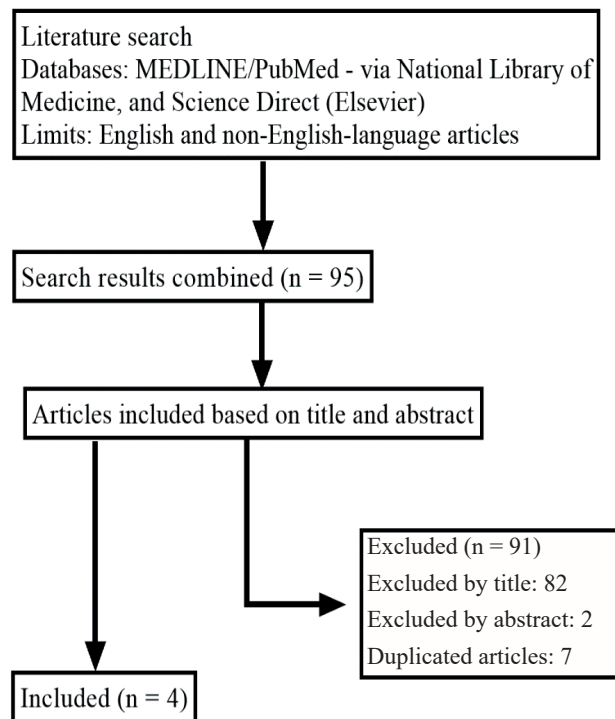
Literature search
Databases: MEDLINE/PubMed - via National Library of Medicine, and Science Direct (Elsevier)
Limits: English and non-English-language articles

Search results combined (n = 95)

Articles included based on title and abstract

Excluded (n = 91)
Excluded by title: 82
Excluded by abstract: 2
Duplicated articles: 7

Included (n = 4)